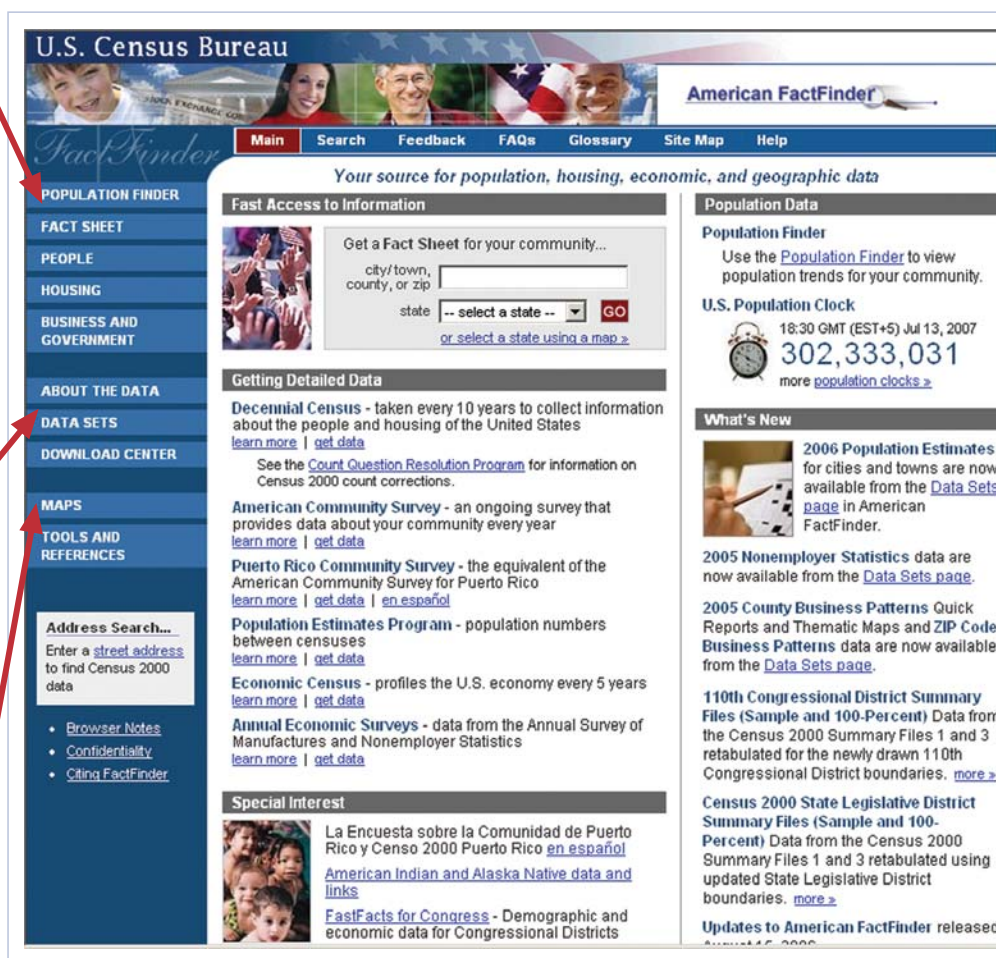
U.S. Census Bureau

American FactFinder

FactFinder

Main | Search | Feedback | FAQs | Glossary | Site Map | Help

Your source for population, housing, economic, and geographic data

POPULATION FINDER
FACT SHEET
PEOPLE
HOUSING
BUSINESS AND GOVERNMENT

ABOUT THE DATA
DATA SETS
DOWNLOAD CENTER

MAPS
TOOLS AND REFERENCES

Address Search...
Enter a street address to find Census 2000 data

• Browser Notes
• Confidentiality
• Citing FactFinder

Fast Access to Information

Get a Fact Sheet for your community...
city/town, county, or zip
state -- select a state -- GO
or select a state using a map »

Getting Detailed Data

Decennial Census - taken every 10 years to collect information about the people and housing of the United States
learn more | get data
See the Count Question Resolution Program for information on Census 2000 count corrections.

American Community Survey - an ongoing survey that provides data about your community every year
learn more | get data

Puerto Rico Community Survey - the equivalent of the American Community Survey for Puerto Rico
learn more | get data | en español

Population Estimates Program - population numbers between censuses
learn more | get data

Economic Census - profiles the U.S. economy every 5 years
learn more | get data

Annual Economic Surveys - data from the Annual Survey of Manufactures and Nonemployer Statistics
learn more | get data

Special Interest

La Encuesta sobre la Comunidad de Puerto Rico y Censo 2000 Puerto Rico en español

American Indian and Alaska Native data and links

FastFacts for Congress - Demographic and economic data for Congressional Districts

Population Data

Population Finder
Use the Population Finder to view population trends for your community.

U.S. Population Clock
18:30 GMT (EST+5) Jul 13, 2007
302,333,031
more population clocks »

What's New

2006 Population Estimates for cities and towns are now available from the Data Sets page in American FactFinder.

2005 Nonemployer Statistics data are now available from the Data Sets page.

2005 County Business Patterns Quick Reports and Thematic Maps and ZIP Code Business Patterns data are now available from the Data Sets page.

110th Congressional District Summary Files (Sample and 100-Percent) Data from the Census 2000 Summary Files 1 and 3 retabulated for the newly drawn 110th Congressional District boundaries. more »

Census 2000 State Legislative District Summary Files (Sample and 100-Percent) Data from the Census 2000 Summary Files 1 and 3 retabulated using updated State Legislative District boundaries. more »

Updates to American FactFinder released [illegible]